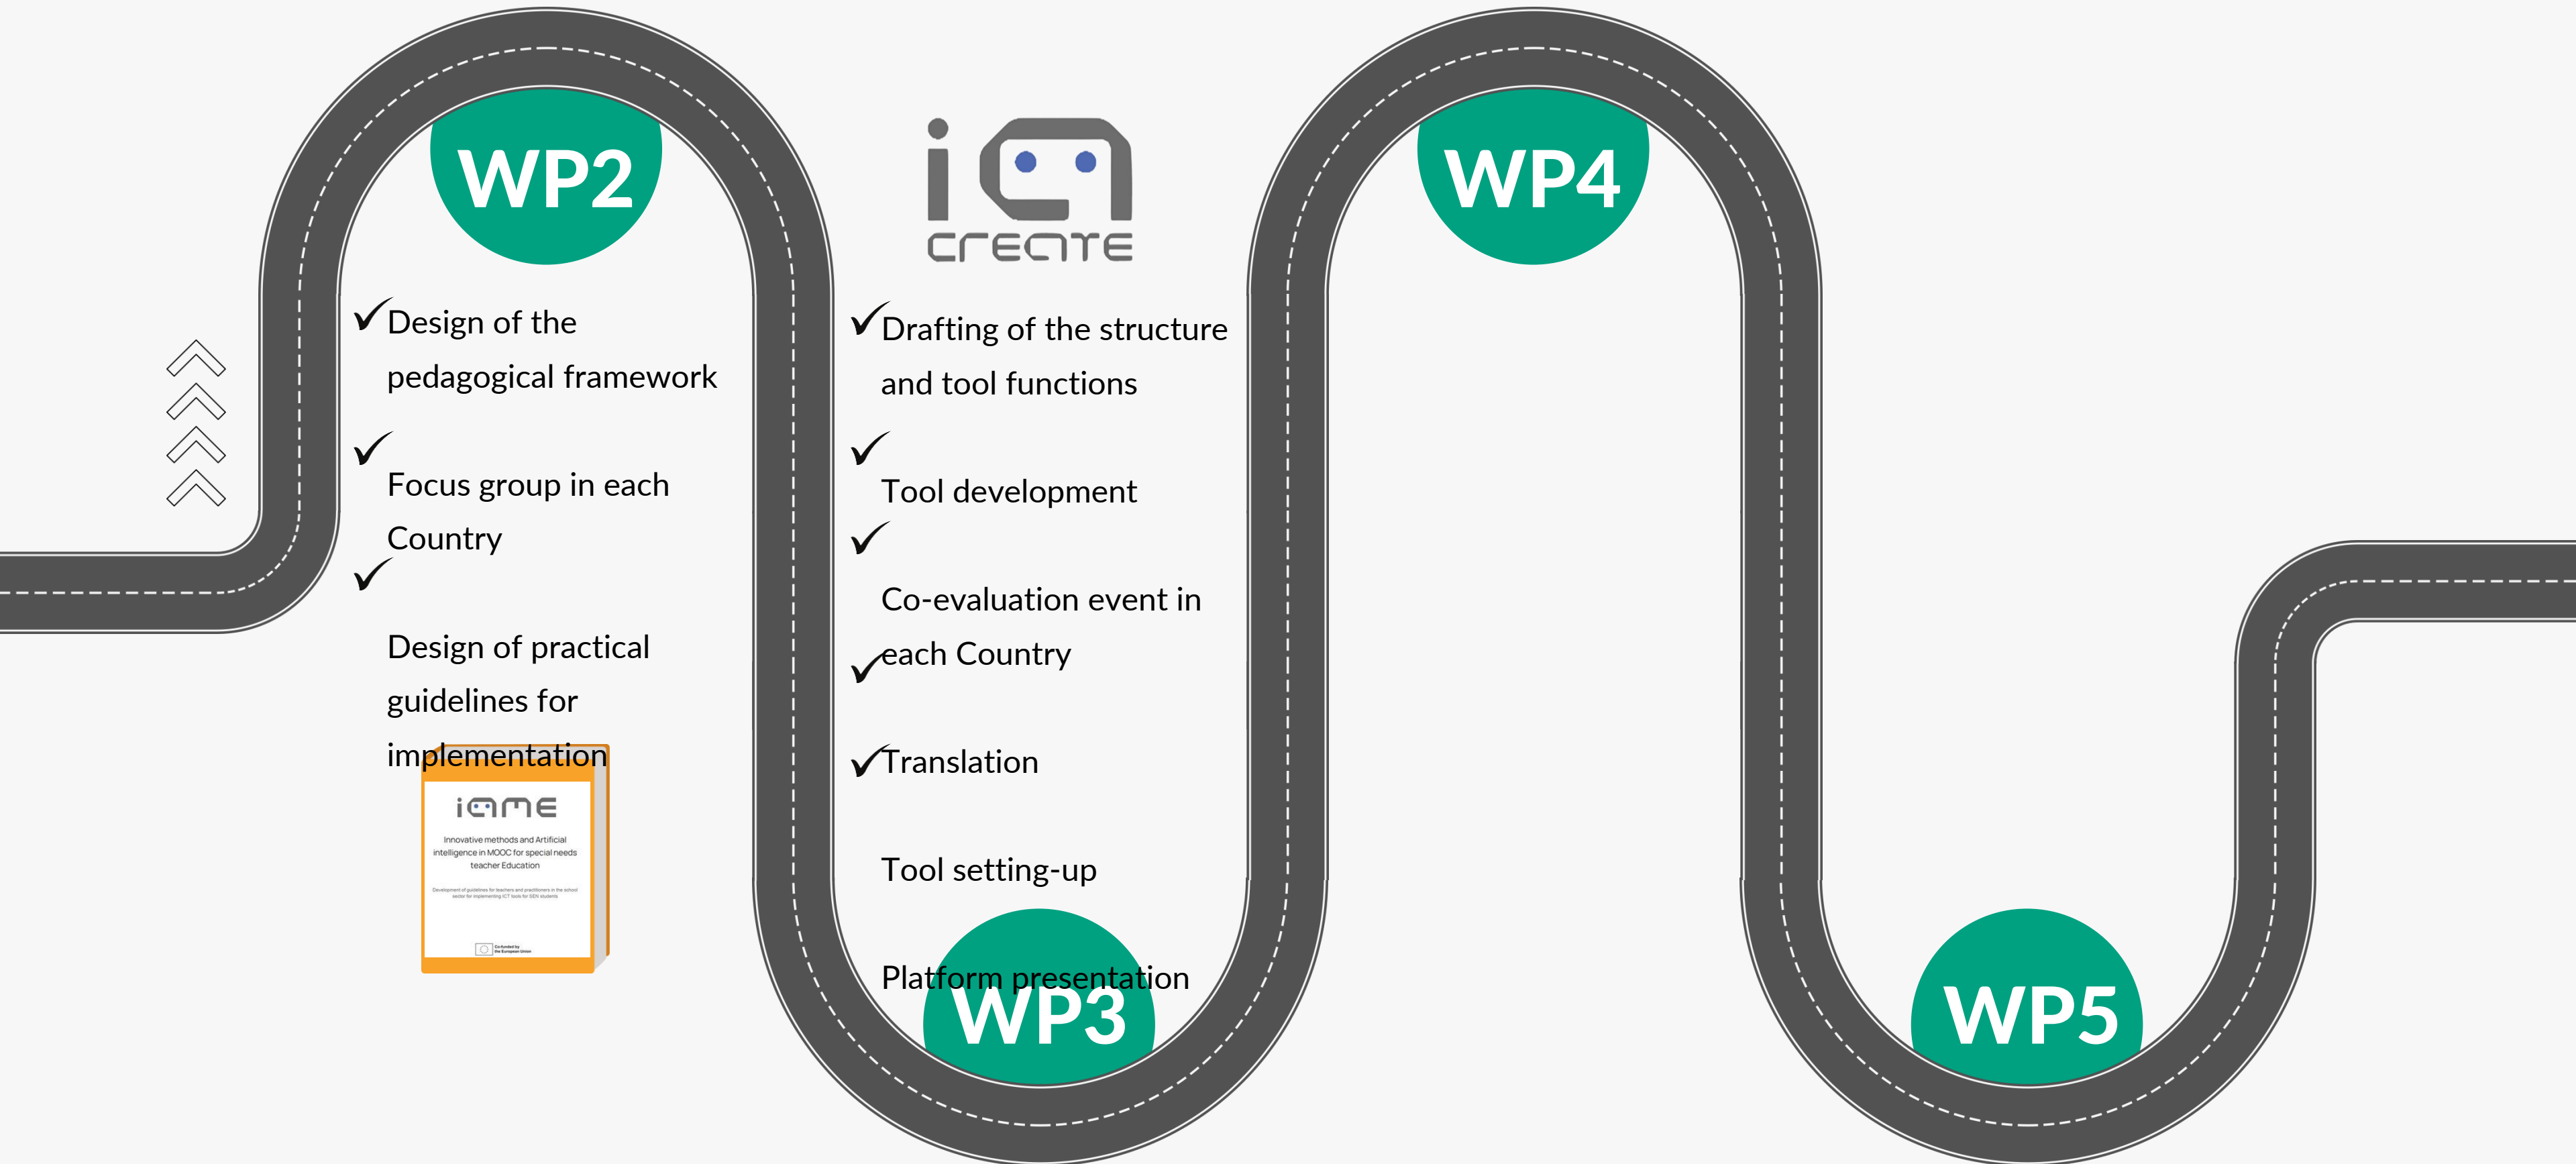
WP2

✓Design of the pedagogical framework

✓ Focus group in each Country

✓ Design of practical guidelines for implementation

iame

Innovative methods and Artificial intelligence in MOOC for special needs teacher Education

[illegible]

i create

✓Drafting of the structure and tool functions

✓ Tool development

✓ Co-evaluation event in each Country

✓Translation

Tool setting-up

Platform presentation

WP3

WP4

WP5